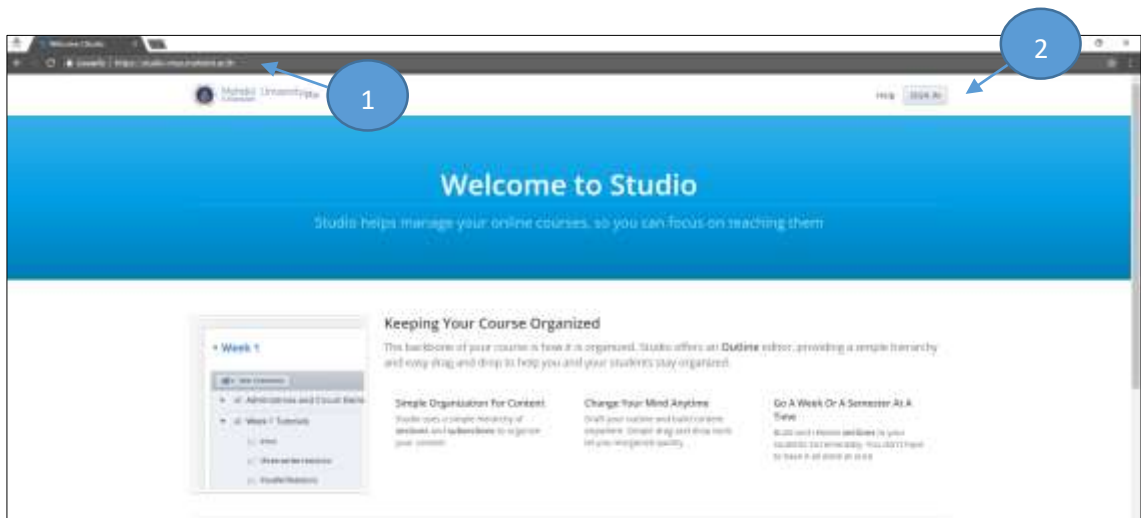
Welcome Studio

Secure | https://studio-mooc.mahidol.ac.th

1

2

Mahidol University

Help Sign In

Welcome to Studio

Studio helps manage your online courses, so you can focus on teaching them

Week 1

Administrative and Circuit Basics

Week 1 Tutorials

Keeping Your Course Organized

The backbone of your course is how it is organized. Studio offers an Outline editor, providing a simple hierarchy and easy drag and drop to help you and your students stay organized.

Simple Organization For Content

Studio uses a simple hierarchy of sections and subsections to organize your content.

Change Your Mind Anytime

Draft your outline and build content anywhere. Simple drag and drop tools let you reorganize quickly.

Go A Week Or A Semester At A Time

Build and release sections to your students incrementally. You don't have to have it all done at once.